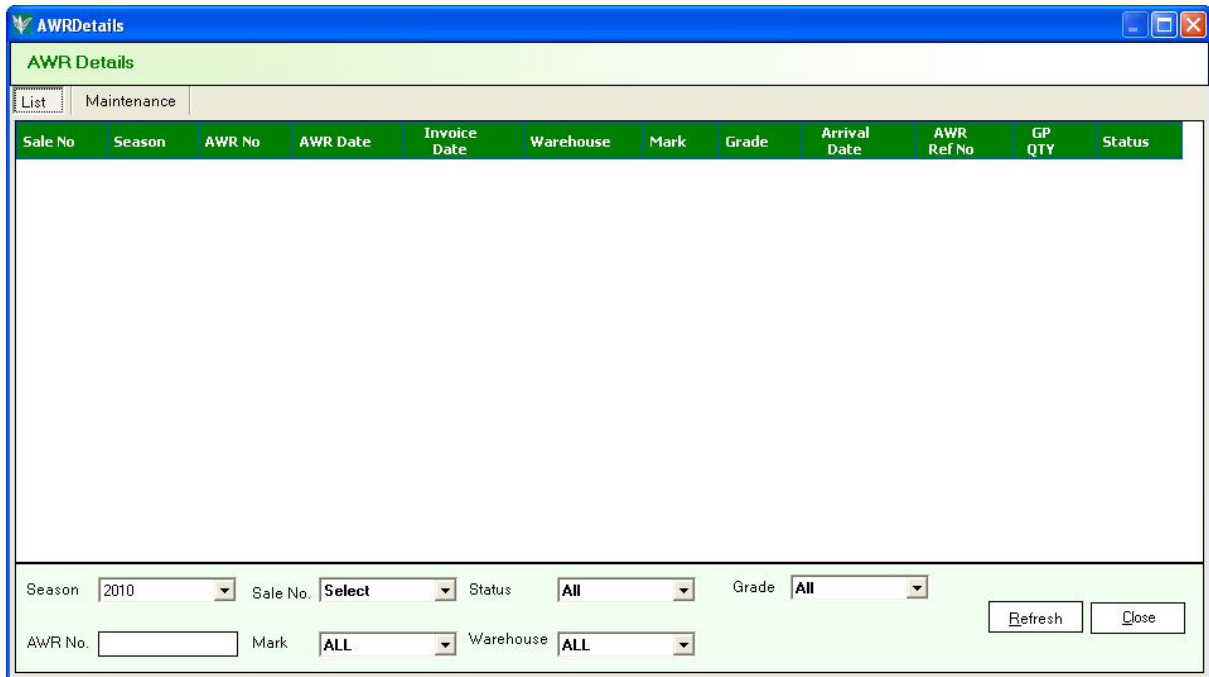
AWRDetails

AWR Details

List | Maintenance

| Sale No | Season | AWR No | AWR Date | Invoice Date | Warehouse | Mark | Grade | Arrival Date | AWR Ref No | GP QTY | Status |
|---|---|---|---|---|---|---|---|---|---|---|---|

Season 2010
Sale No. Select
Status All
Grade All
AWR No.
Mark ALL
Warehouse ALL
Refresh
Close